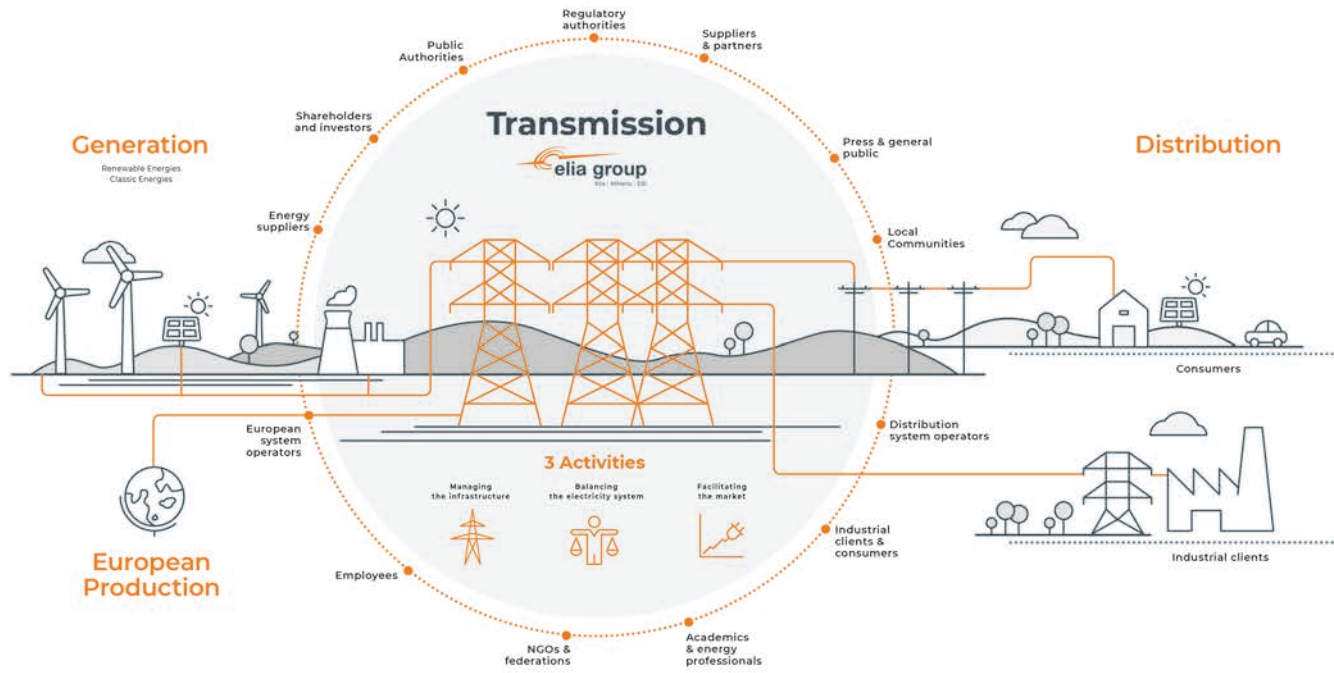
Regulatory authorities

Suppliers & partners

Public Authorities

Shareholders and investors

Transmission

elia group

Elia | 50Hertz | EGI

Press & general public

Generation

Renewable Energies
Classic Energies

Distribution

Energy suppliers

Local Communities

Consumers

European system operators

Distribution system operators

3 Activities

Managing the infrastructure

Balancing the electricity system

Facilitating the market

Industrial clients & consumers

Industrial clients

European Production

Employees

NGOs & federations

Academics & energy professionals